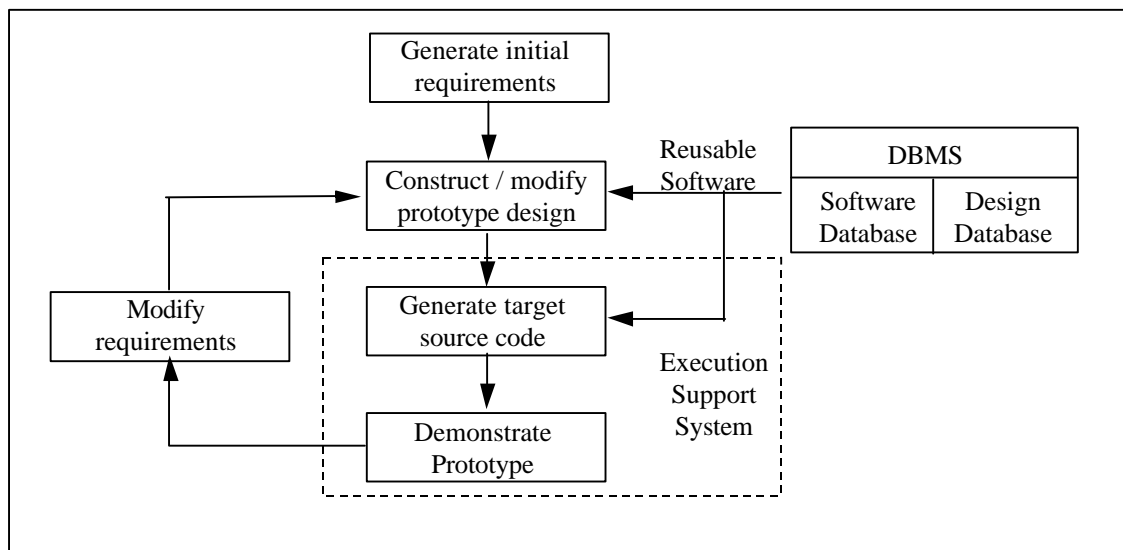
Generate initial requirements

Construct / modify prototype design

Reusable Software

DBMS

Software Database

Design Database

Modify requirements

Generate target source code

Execution Support System

Demonstrate Prototype